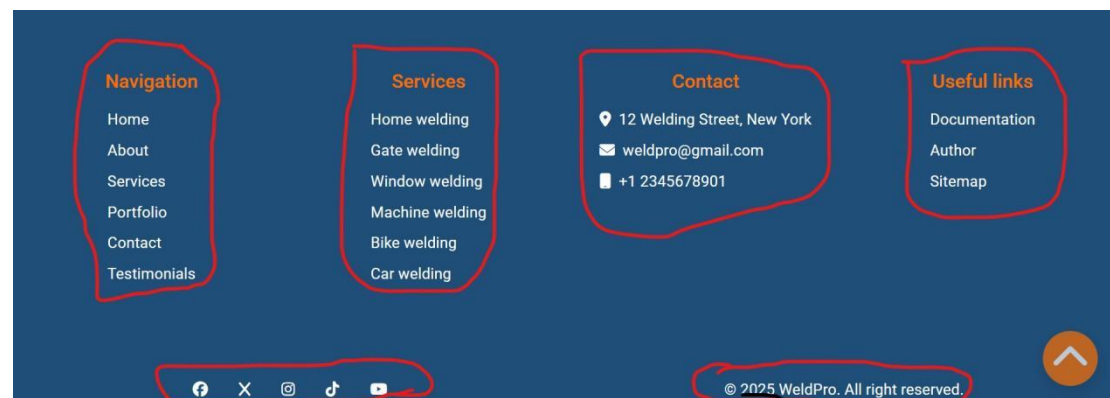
Navigation

Home
About
Services
Portfolio
Contact
Testimonials

Services

Home welding
Gate welding
Window welding
Machine welding
Bike welding
Car welding

Contact

12 Welding Street, New York
weldpro@gmail.com
+1 2345678901

Useful links

Documentation
Author
Sitemap

© 2025 WeldPro. All right reserved.